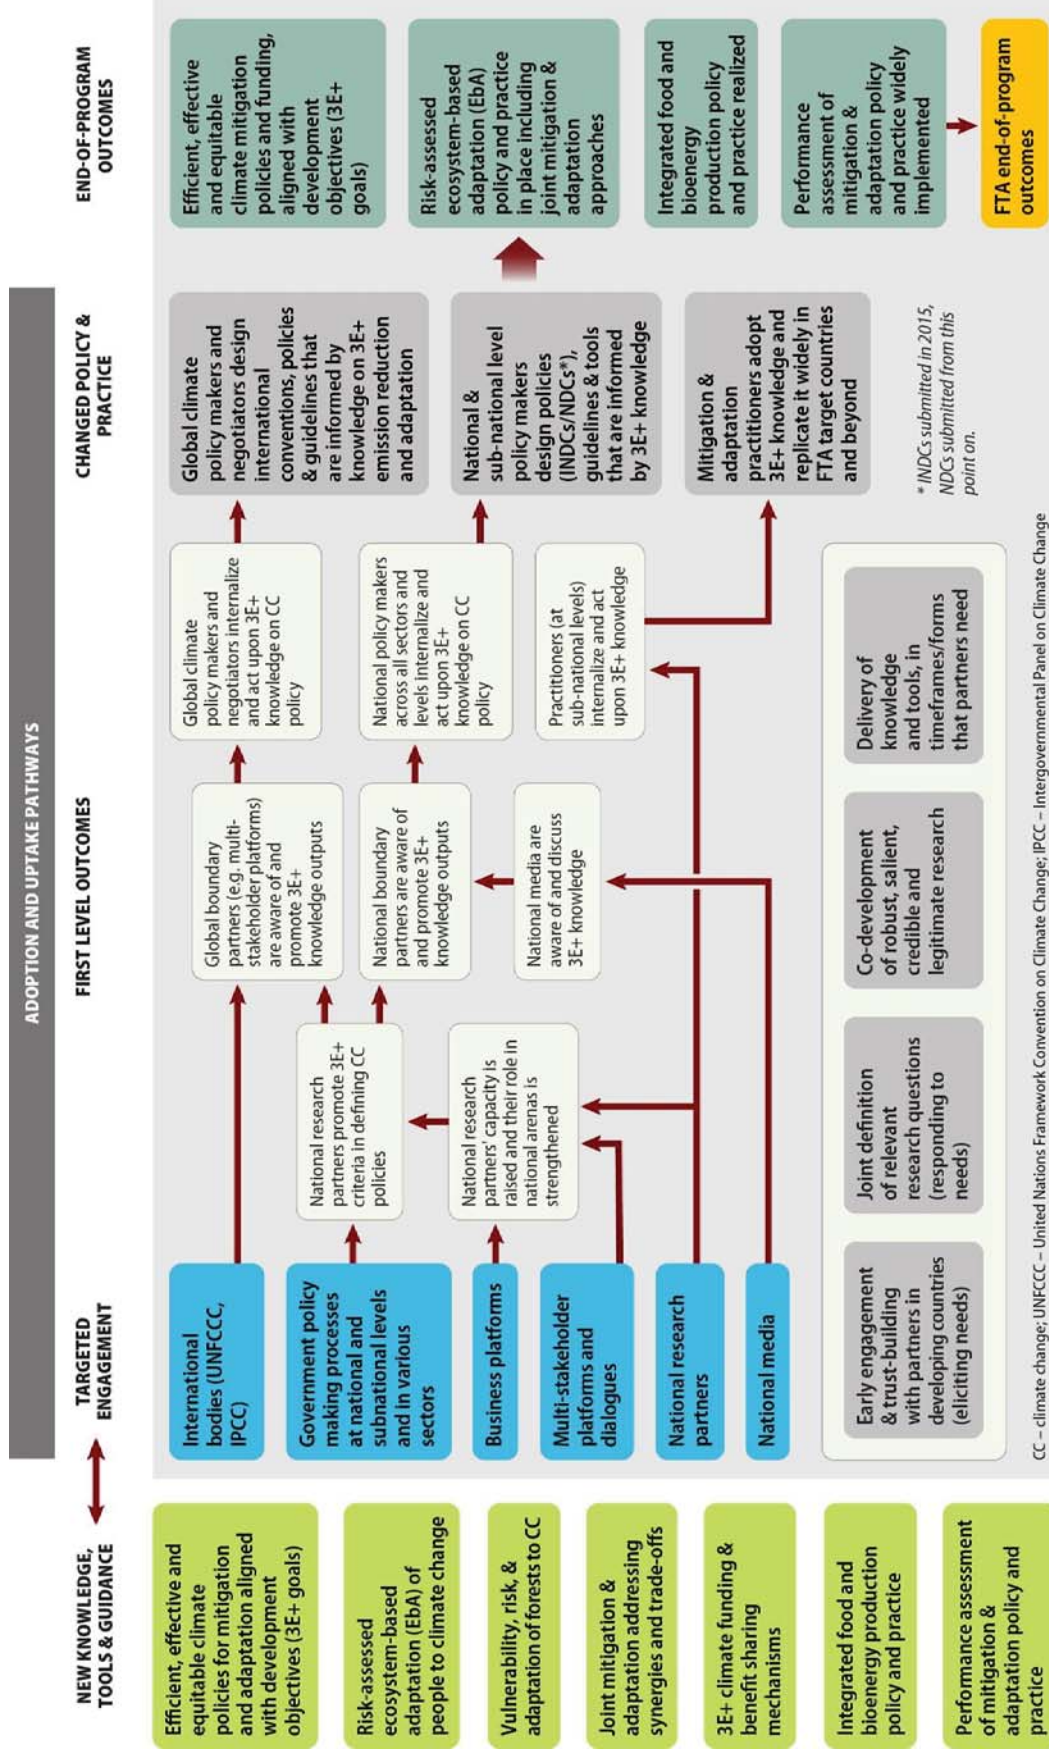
NEW KNOWLEDGE, TOOLS & GUIDANCE

Efficient, effective and equitable climate policies for mitigation and adaptation aligned with development objectives (3E+ goals)

Risk-assessed ecosystem-based adaptation (EbA) of people to climate change

Vulnerability, risk, & adaptation of forests to CC

Joint mitigation & adaptation addressing synergies and trade-offs

3E+ climate funding & benefit sharing mechanisms

Integrated food and bioenergy production policy and practice

Performance assessment of mitigation & adaptation policy and practice

ADOPTION AND UPTAKE PATHWAYS

TARGETED ENGAGEMENT

International bodies (UNFCCC, IPCC)

Government policy making processes at national and subnational levels and in various sectors

Business platforms

Multi-stakeholder platforms and dialogues

National research partners

National media

FIRST LEVEL OUTCOMES

National research partners promote 3E+ criteria in defining CC policies

National research partners' capacity is raised and their role in national arenas is strengthened

Global boundary partners (e.g. multi-stakeholder platforms) are aware of and promote 3E+ knowledge outputs

National boundary partners are aware of and promote 3E+ knowledge outputs

National media are aware of and discuss 3E+ knowledge

Global climate policy makers and negotiators internalize and act upon 3E+ knowledge on CC policy

National policy makers across all sectors and levels internalize and act upon 3E+ knowledge on CC policy

Practitioners (at sub-national levels) internalize and act upon 3E+ knowledge

Early engagement & trust-building with partners in developing countries (eliciting needs)

Joint definition of relevant research questions (responding to needs)

Co-development of robust, salient, credible and legitimate research

Delivery of knowledge and tools, in timeframes/forms that partners need

CHANGED POLICY & PRACTICE

Global climate policy makers and negotiators design international conventions, policies & guidelines that are informed by knowledge on 3E+ emission reduction and adaptation

National & sub-national level policy makers design policies (INDCs/NDCs*), guidelines & tools that are informed by 3E+ knowledge

Mitigation & adaptation practitioners adopt 3E+ knowledge and replicate it widely in FTA target countries and beyond

* INDCs submitted in 2015, NDCs submitted from this point on.

END-OF-PROGRAM OUTCOMES

Efficient, effective and equitable climate mitigation policies and funding, aligned with development objectives (3E+ goals)

Risk-assessed ecosystem-based adaptation (EbA) policy and practice in place including joint mitigation & adaptation approaches

Integrated food and bioenergy production policy and practice realized

Performance assessment of mitigation & adaptation policy and practice widely implemented

FTA end-of-program outcomes

CC – climate change; UNFCCC – United Nations Framework Convention on Climate Change; IPCC – Intergovernmental Panel on Climate Change